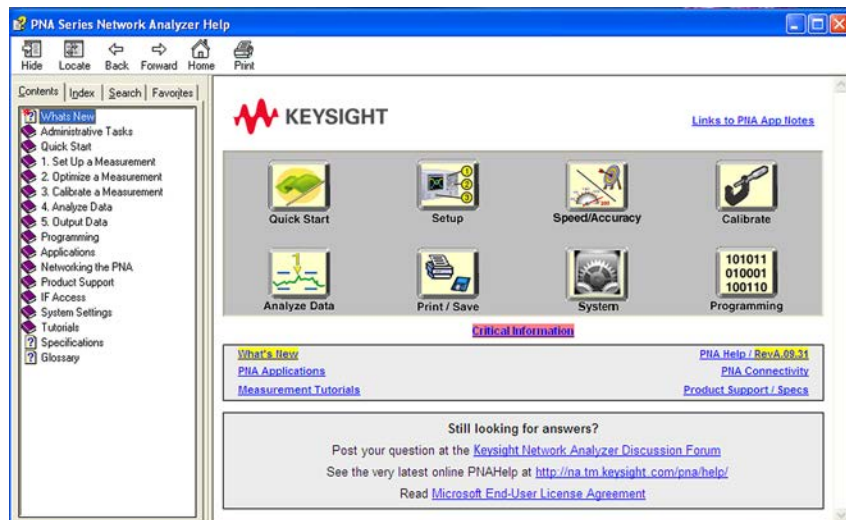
PNA Series Network Analyzer Help

Hide Locate Back Forward Home Print

Contents | Index | Search | Favorites

Whats New
Administrative Tasks
Quick Start
1. Set Up a Measurement
2. Optimize a Measurement
3. Calibrate a Measurement
4. Analyze Data
5. Output Data
Programming
Applications
Networking the PNA
Product Support
IF Access
System Settings
Tutorials
Specifications
Glossary

KEYSIGHT

Links to PNA App Notes

Quick Start
Setup
Speed/Accuracy
Calibrate

101011
010001
100110

Analyze Data
Print / Save
System
Programming

Critical Information

| | |
|---|---|
| What's New | PNA Help / RevA.09.31 |
| PNA Applications | PNA Connectivity |
| Measurement Tutorials | Product Support / Specs |

Still looking for answers?

Post your question at the Keysight Network Analyzer Discussion Forum

See the very latest online PNAHelp at http://na.tm.keysight.com/pna/help/

Read Microsoft End-User License Agreement